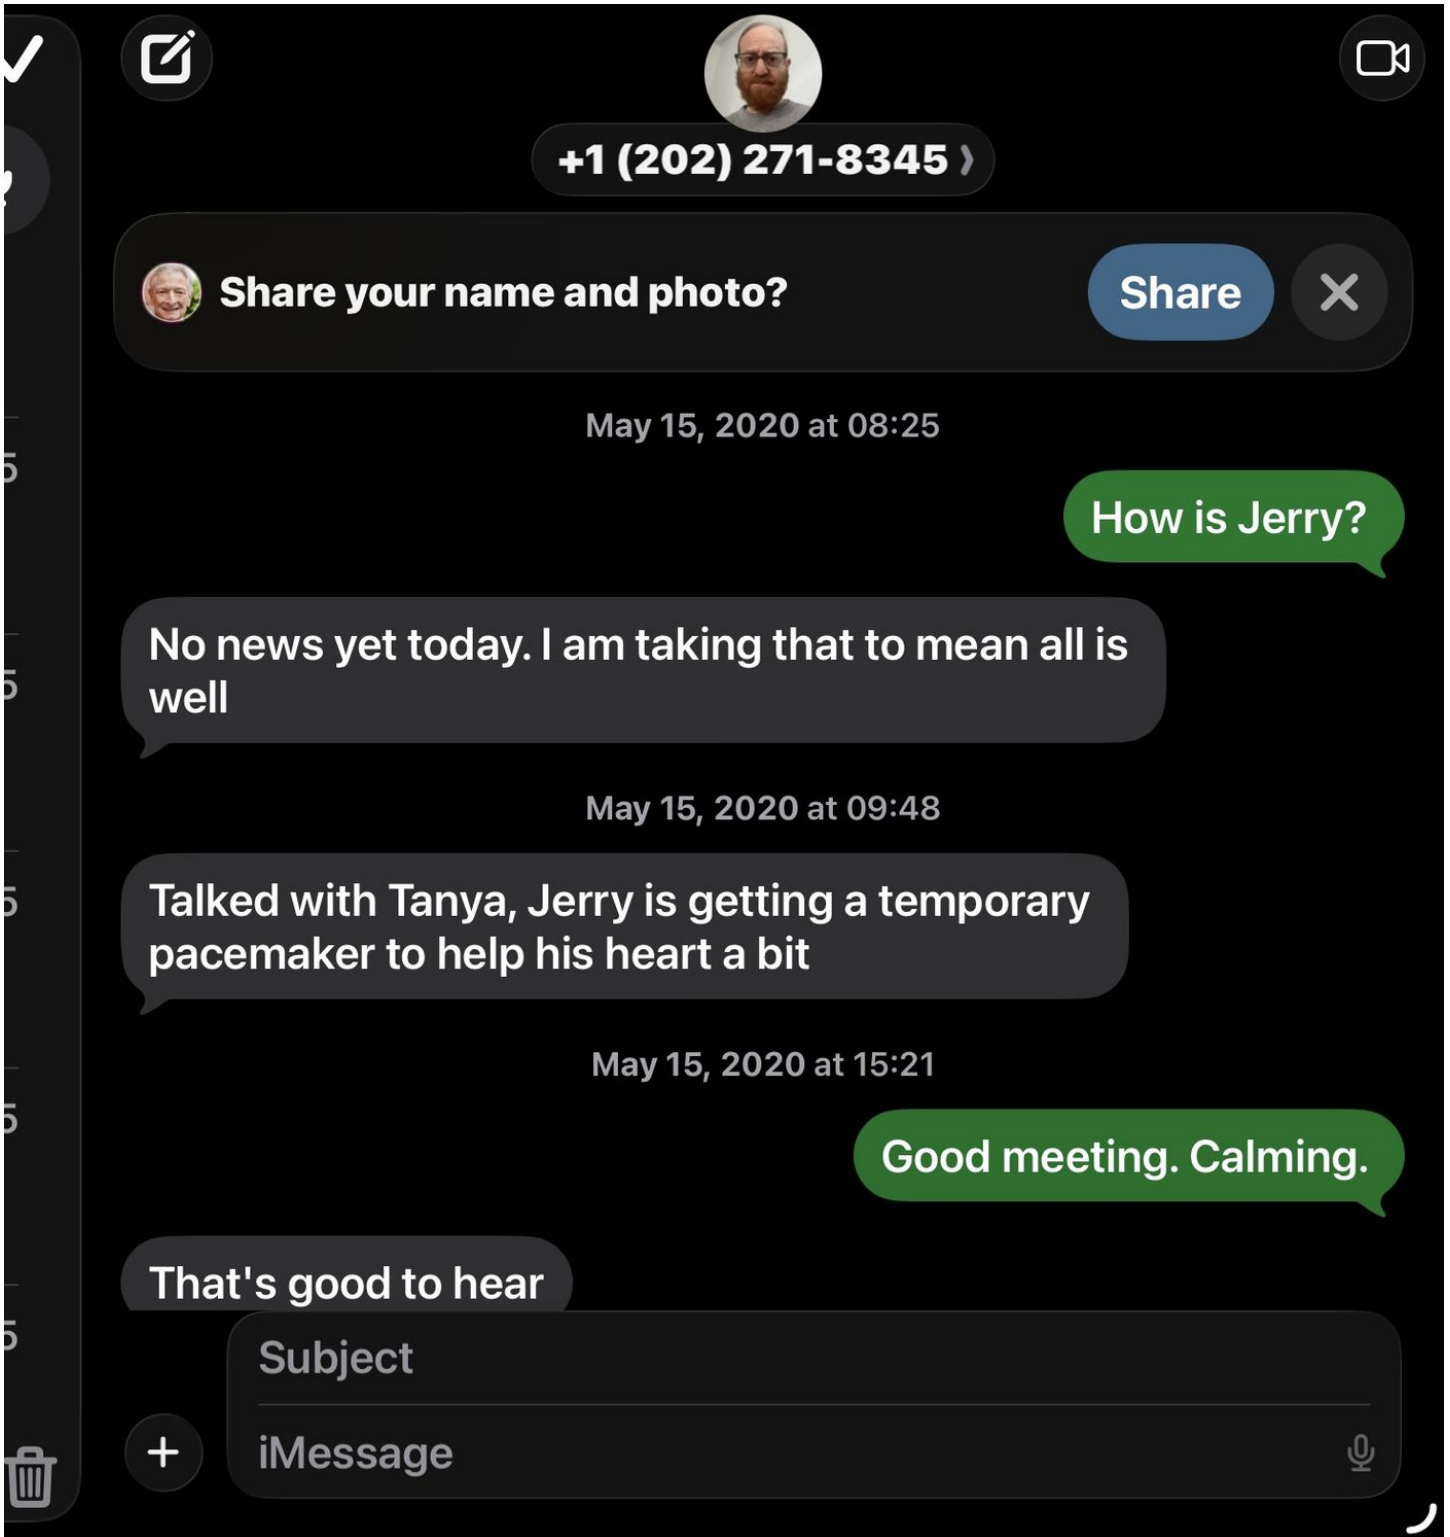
+1 (202) 271-8345

Share your name and photo?

Share

May 15, 2020 at 08:25

How is Jerry?

No news yet today. I am taking that to mean all is well

May 15, 2020 at 09:48

Talked with Tanya, Jerry is getting a temporary pacemaker to help his heart a bit

May 15, 2020 at 15:21

Good meeting. Calming.

That's good to hear

Subject

iMessage